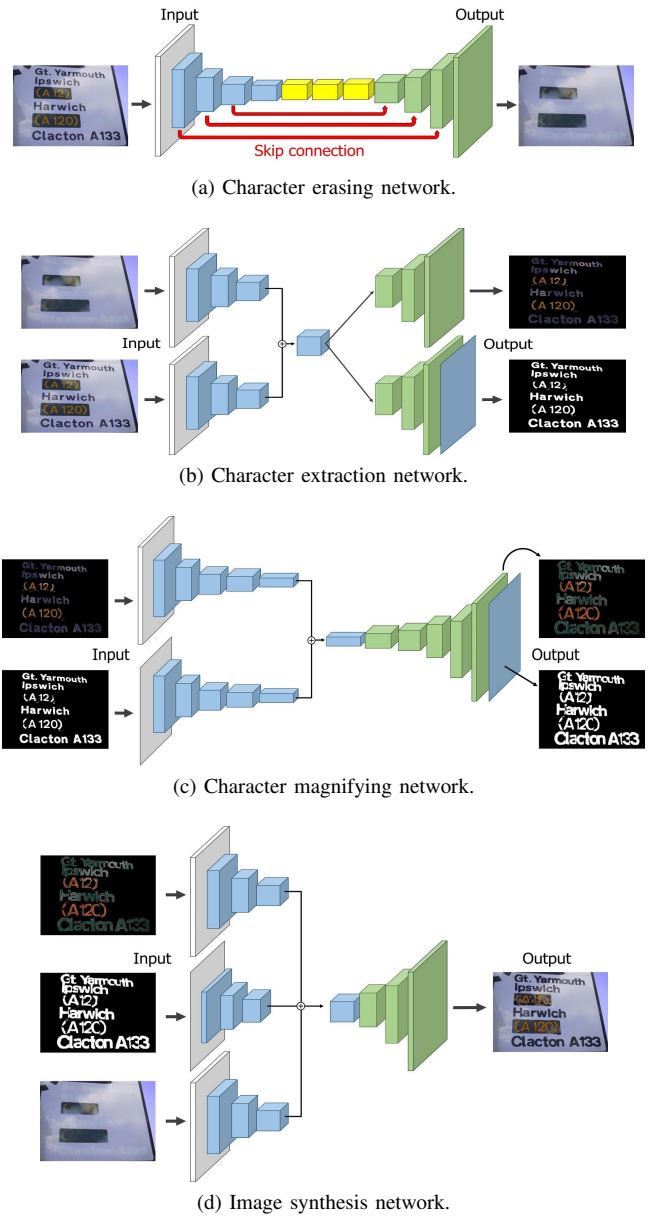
Input

Output

Gt. Yarmouth
Harwich
(A 120)
Clacton A133

Skip connection

(a) Character erasing network.

Input

Output

Gt. Yarmouth
Ipswich
(A 12)
Harwich
(A 120)
Clacton A133

Gt. Yarmouth
Ipswich
(A 12)
Harwich
(A 120)
Clacton A133

Gt. Yarmouth
Ipswich
(A 12)
Harwich
(A 120)
Clacton A133

(b) Character extraction network.

Gt. Yarmouth
Ipswich
(A 12)
Harwich
(A 120)
Clacton A133

Input

Gt. Yarmouth
Ipswich
(A 12)
Harwich
(A 120)
Clacton A133

Gt. Yarmouth
Ipswich
(A12)
Harwich
(A12O)
Clacton A133

Output

Gt. Yarmouth
Ipswich
(A12)
Harwich
(A12O)
Clacton A133

(c) Character magnifying network.

Gt. Yarmouth
Ipswich
(A12)
Harwich
(A12O)
Clacton A133

Input

Gt. Yarmouth
Ipswich
(A12)
Harwich
(A12O)
Clacton A133

Output

Gt. Yarmouth
Ipswich
(A12)
Harwich
(A12O)
Clacton A133

(d) Image synthesis network.